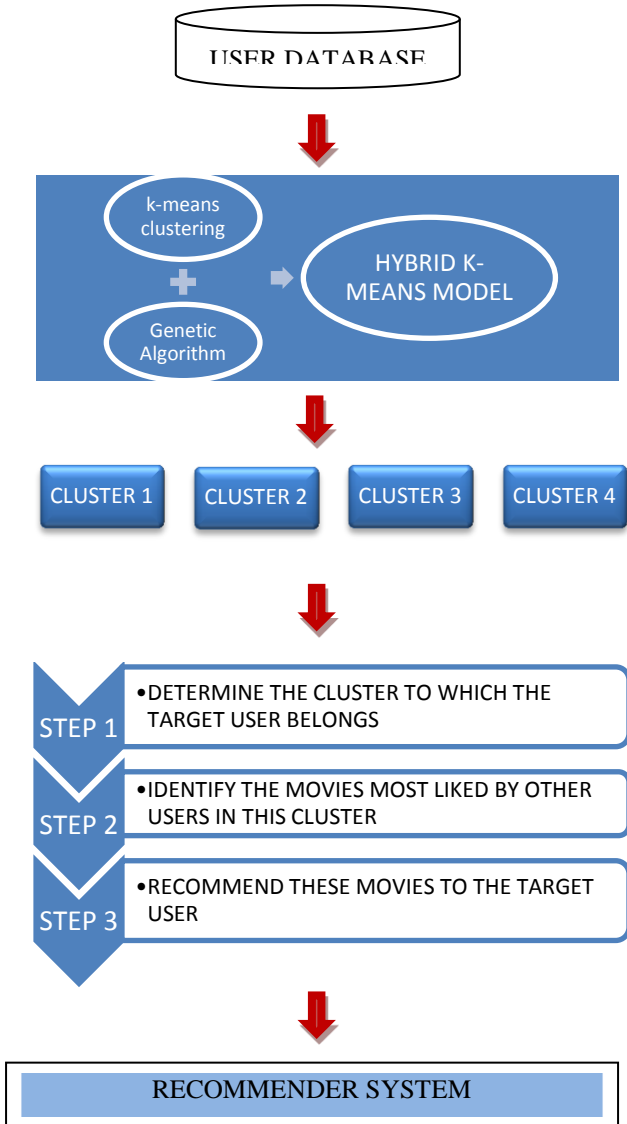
USER DATABASE

k-means clustering

Genetic Algorithm

HYBRID K-MEANS MODEL

CLUSTER 1

CLUSTER 2

CLUSTER 3

CLUSTER 4

STEP 1

•DETERMINE THE CLUSTER TO WHICH THE TARGET USER BELONGS

STEP 2

•IDENTIFY THE MOVIES MOST LIKED BY OTHER USERS IN THIS CLUSTER

STEP 3

•RECOMMEND THESE MOVIES TO THE TARGET USER

RECOMMENDER SYSTEM